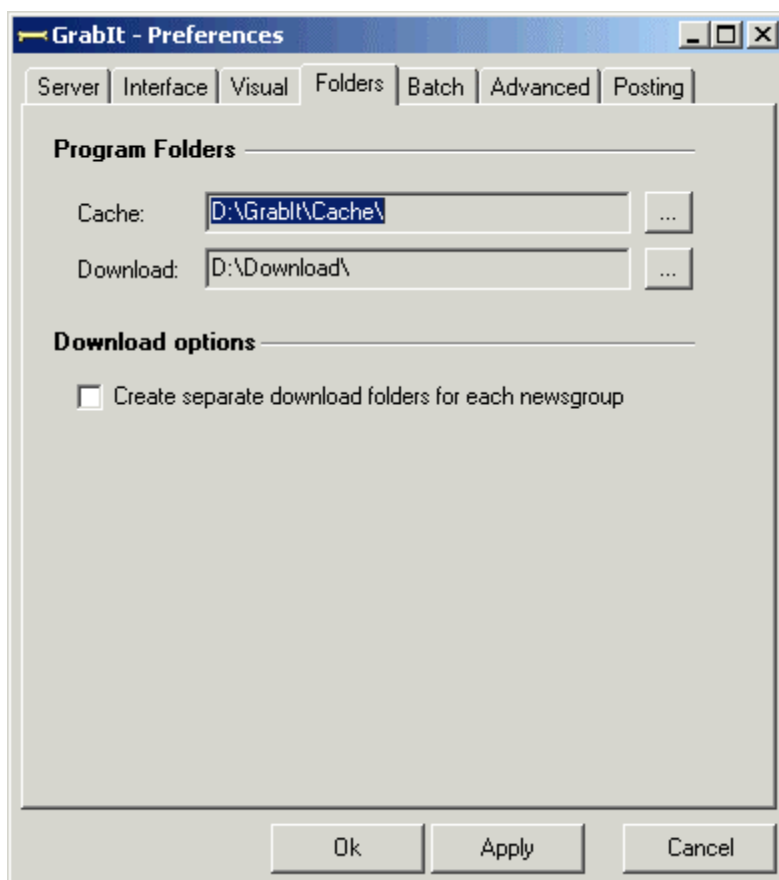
GrabIt - Preferences

Server | Interface | Visual | Folders | Batch | Advanced | Posting

Program Folders

Cache: D:\GrabIt\Cache\ ...

Download: D:\Download\ ...

Download options

Create separate download folders for each newsgroup

Ok Apply Cancel